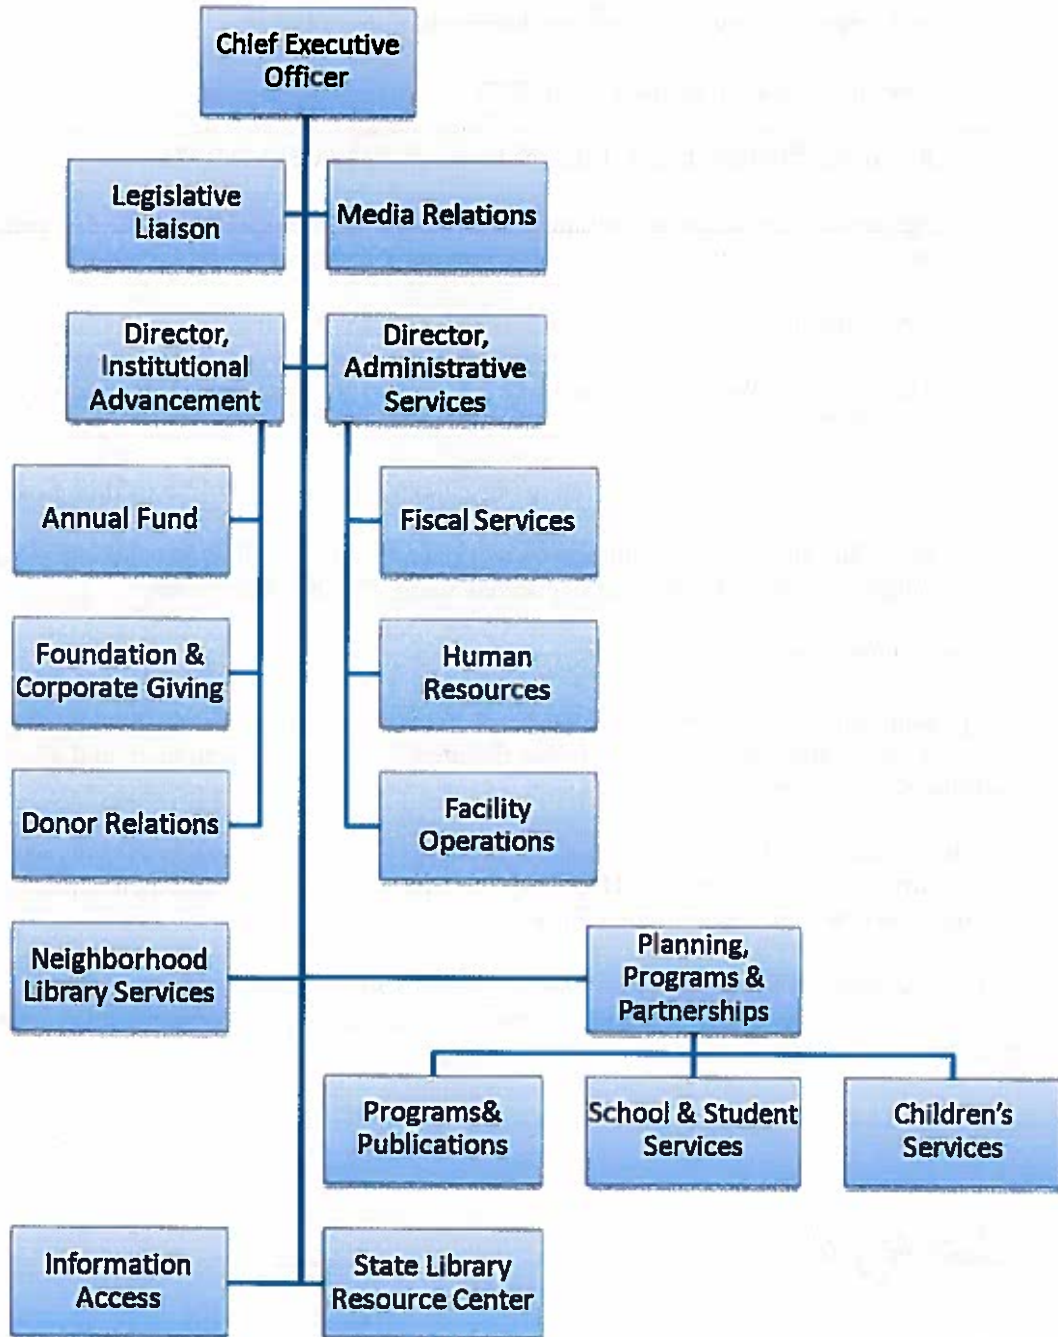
Chief Executive Officer

Legislative Liaison

Media Relations

Director, Institutional Advancement

Director, Administrative Services

Annual Fund

Fiscal Services

Foundation & Corporate Giving

Human Resources

Donor Relations

Facility Operations

Neighborhood Library Services

Planning, Programs & Partnerships

Programs& Publications

School & Student Services

Children's Services

Information Access

State Library Resource Center